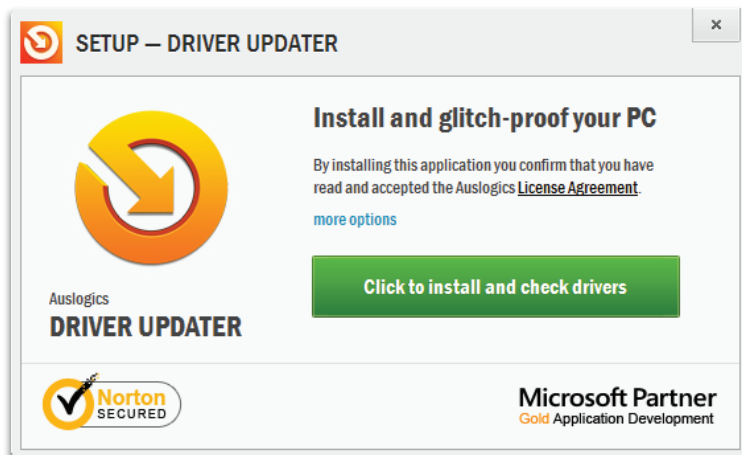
SETUP — DRIVER UPDATER

×

Install and glitch-proof your PC

By installing this application you confirm that you have read and accepted the Auslogics License Agreement.

more options

Click to install and check drivers

Auslogics
DRIVER UPDATER

Norton SECURED

Microsoft Partner
Gold Application Development